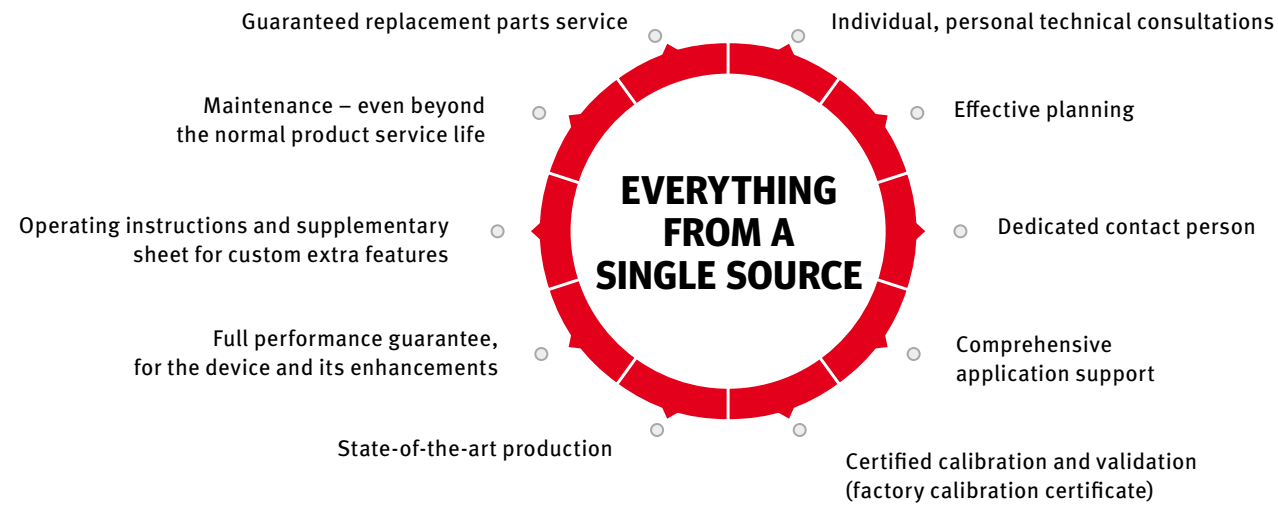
EVERYTHING FROM A SINGLE SOURCE

Individual, personal technical consultations

Effective planning

Dedicated contact person

Comprehensive application support

Certified calibration and validation (factory calibration certificate)

State-of-the-art production

Full performance guarantee, for the device and its enhancements

Operating instructions and supplementary sheet for custom extra features

Maintenance – even beyond the normal product service life

Guaranteed replacement parts service